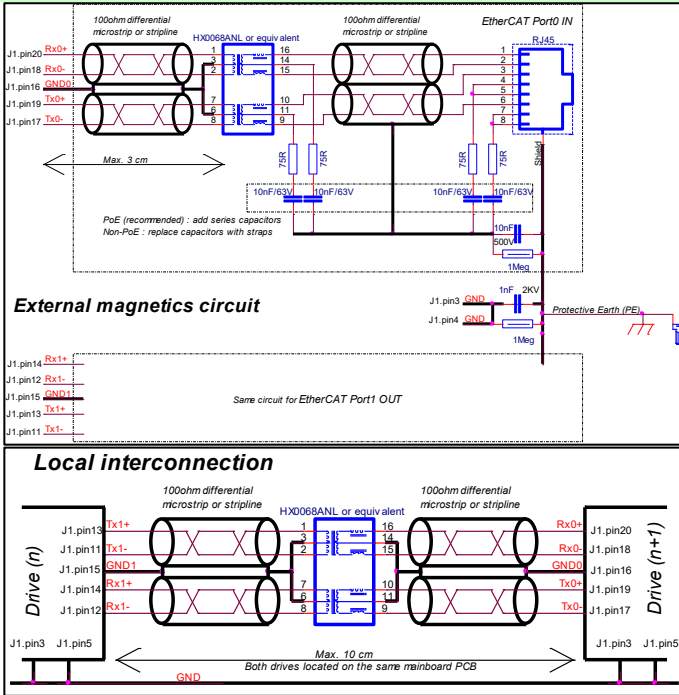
100ohm differential microstrip or stripline

HX0068ANL or equivalent

100ohm differential microstrip or stripline

EtherCAT Port0 IN

RJ45

J1.pin20 Rx0+
J1.pin18 Rx0-
J1.pin16 GND0
J1.pin19 Tx0+
J1.pin17 Tx0-

1 16
3 14
2 15
7 10
6 11
8 9

1
2
3
4
5
6
7
8

Max. 3 cm

75R 75R 75R 75R

Shield

10nF/63V 10nF/63V 10nF/63V 10nF/63V

PoE (recommended) : add series capacitors
Non-PoE : replace capacitors with straps

10nF
500V
1Meg

External magnetics circuit

J1.pin3 GND
J1.pin4 GND
1nF 2KV
1Meg
Protective Earth (PE)

J1.pin14 Rx1+
J1.pin12 Rx1-
J1.pin15 GND1
J1.pin13 Tx1+
J1.pin11 Tx1-

Same circuit for EtherCAT Port1 OUT

Local interconnection

100ohm differential microstrip or stripline

HX0068ANL or equivalent

100ohm differential microstrip or stripline

Drive (n)

J1.pin13 Tx1+
J1.pin11 Tx1-
J1.pin15 GND1
J1.pin14 Rx1+
J1.pin12 Rx1-

1 16
3 14
2 15
7 10
6 11
8 9

Rx0+ J1.pin20
Rx0- J1.pin18
GND0 J1.pin16
Tx0+ J1.pin19
Tx0- J1.pin17

Drive (n+1)

J1.pin3 J1.pin5

Max. 10 cm
Both drives located on the same mainboard PCB

J1.pin3 J1.pin5

GND